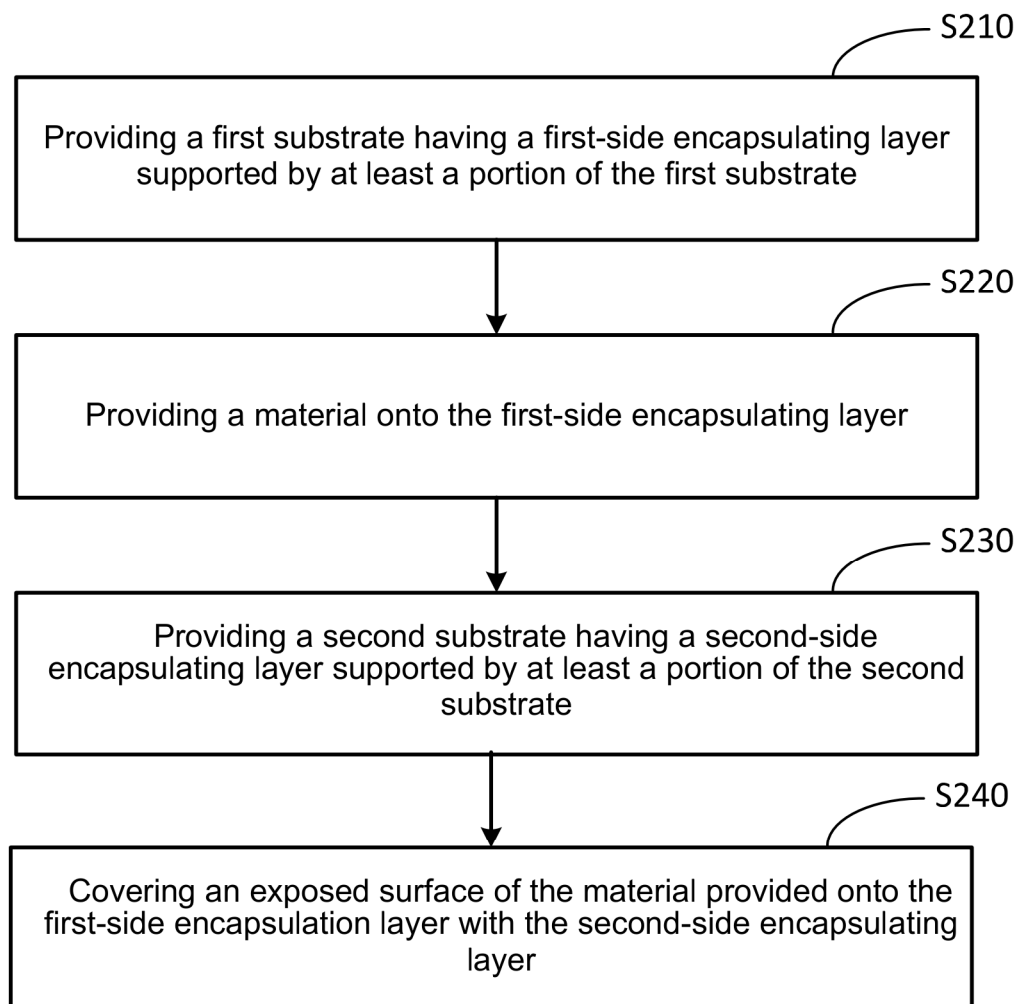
S210

Providing a first substrate having a first-side encapsulating layer supported by at least a portion of the first substrate

S220

Providing a material onto the first-side encapsulating layer

S230

Providing a second substrate having a second-side encapsulating layer supported by at least a portion of the second substrate

S240

Covering an exposed surface of the material provided onto the first-side encapsulation layer with the second-side encapsulating layer